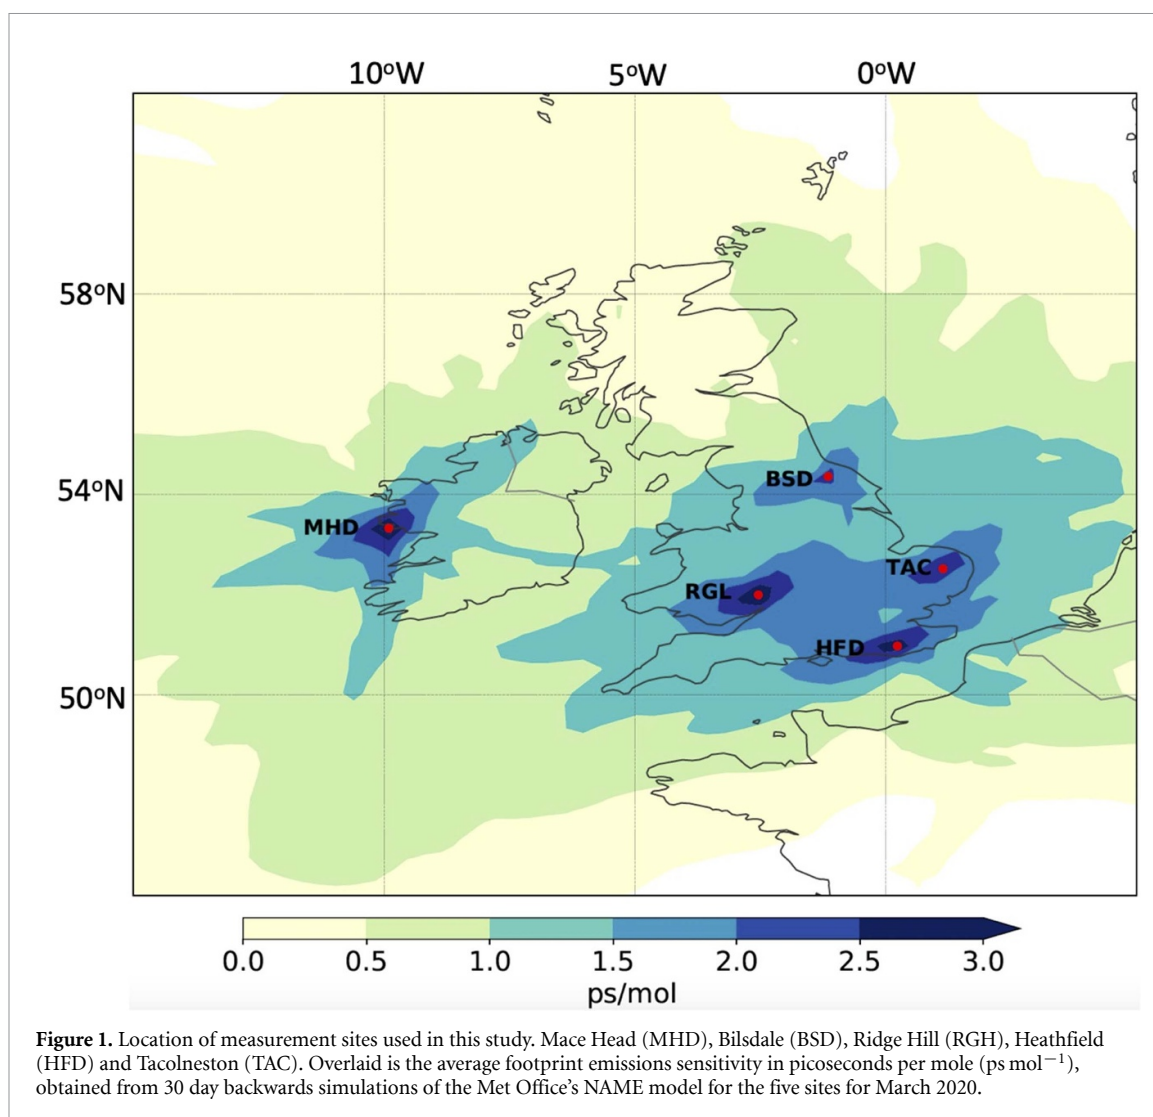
10°W
5°W
0°W
58°N
54°N
50°N
MHD
BSD
RGL
TAC
HFD
0.0
0.5
1.0
1.5
2.0
2.5
3.0
ps/mol

**Figure 1.** Location of measurement sites used in this study. Mace Head (MHD), Bilsdale (BSD), Ridge Hill (RGH), Heathfield (HFD) and Tacolneston (TAC). Overlaid is the average footprint emissions sensitivity in picoseconds per mole (ps mol$^{-1}$), obtained from 30 day backwards simulations of the Met Office's NAME model for the five sites for March 2020.